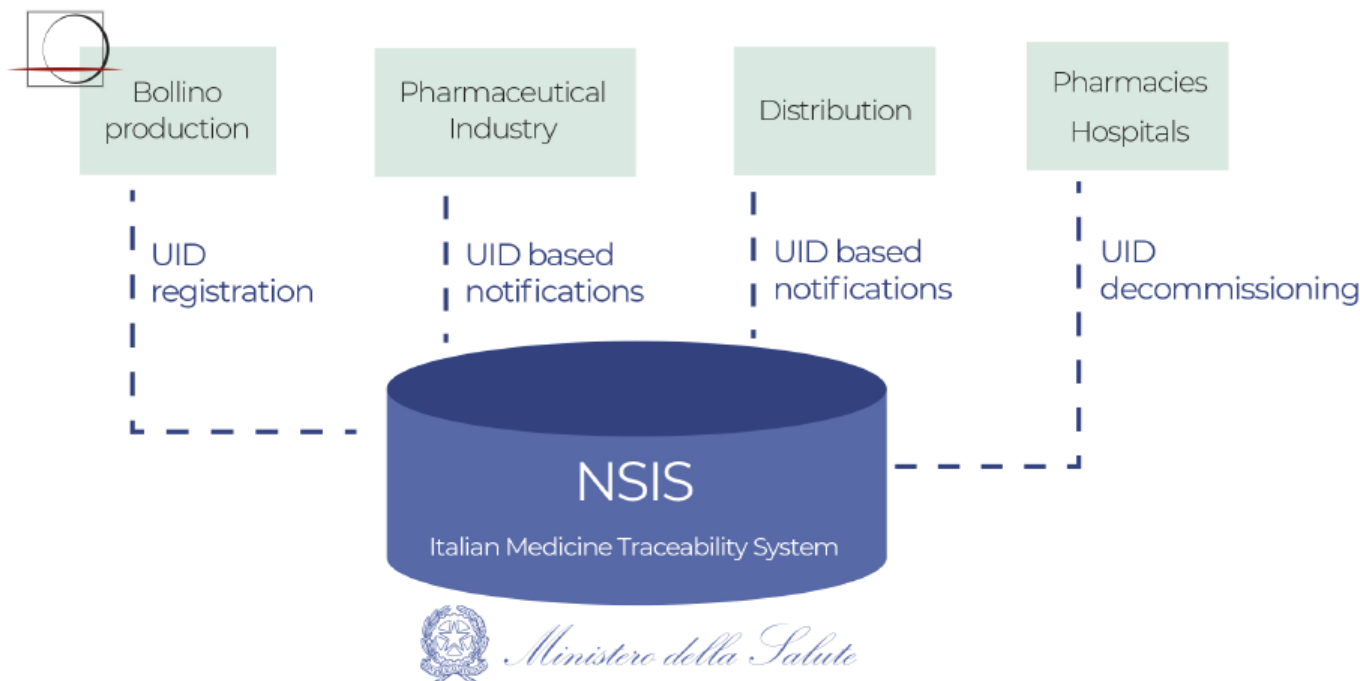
Bollino production

Pharmaceutical Industry

Distribution

Pharmacies Hospitals

UID registration

UID based notifications

UID based notifications

UID decommissioning

NSIS

Italian Medicine Traceability System

Ministero della Salute